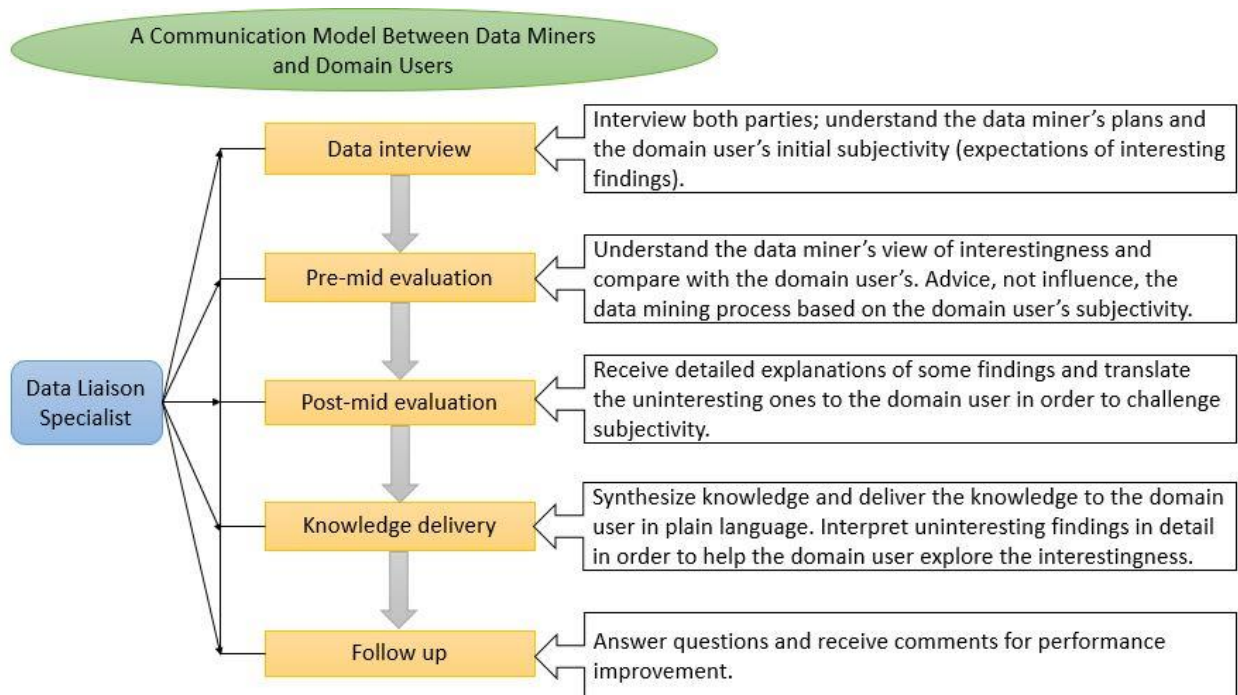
A Communication Model Between Data Miners and Domain Users

Data Liaison Specialist

Data interview

Interview both parties; understand the data miner's plans and the domain user's initial subjectivity (expectations of interesting findings).

Pre-mid evaluation

Understand the data miner's view of interestingness and compare with the domain user's. Advice, not influence, the data mining process based on the domain user's subjectivity.

Post-mid evaluation

Receive detailed explanations of some findings and translate the uninteresting ones to the domain user in order to challenge subjectivity.

Knowledge delivery

Synthesize knowledge and deliver the knowledge to the domain user in plain language. Interpret uninteresting findings in detail in order to help the domain user explore the interestingness.

Follow up

Answer questions and receive comments for performance improvement.